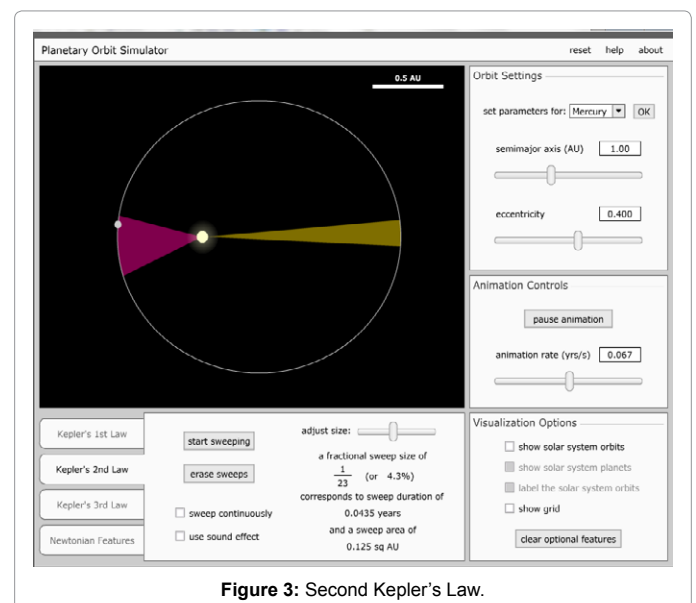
Planetary Orbit Simulator

reset help about

0.5 AU

Orbit Settings

set parameters for: Mercury OK

semimajor axis (AU) 1.00

eccentricity 0.400

Animation Controls

pause animation

animation rate (yrs/s) 0.067

Kepler's 1st Law

Kepler's 2nd Law

Kepler's 3rd Law

Newtonian Features

start sweeping

erase sweeps

sweep continuously

use sound effect

adjust size:

a fractional sweep size of

$\frac{1}{23}$ (or 4.3%)

corresponds to sweep duration of

0.0435 years

and a sweep area of

0.125 sq AU

Visualization Options

show solar system orbits

show solar system planets

label the solar system orbits

show grid

clear optional features

**Figure 3:** Second Kepler's Law.